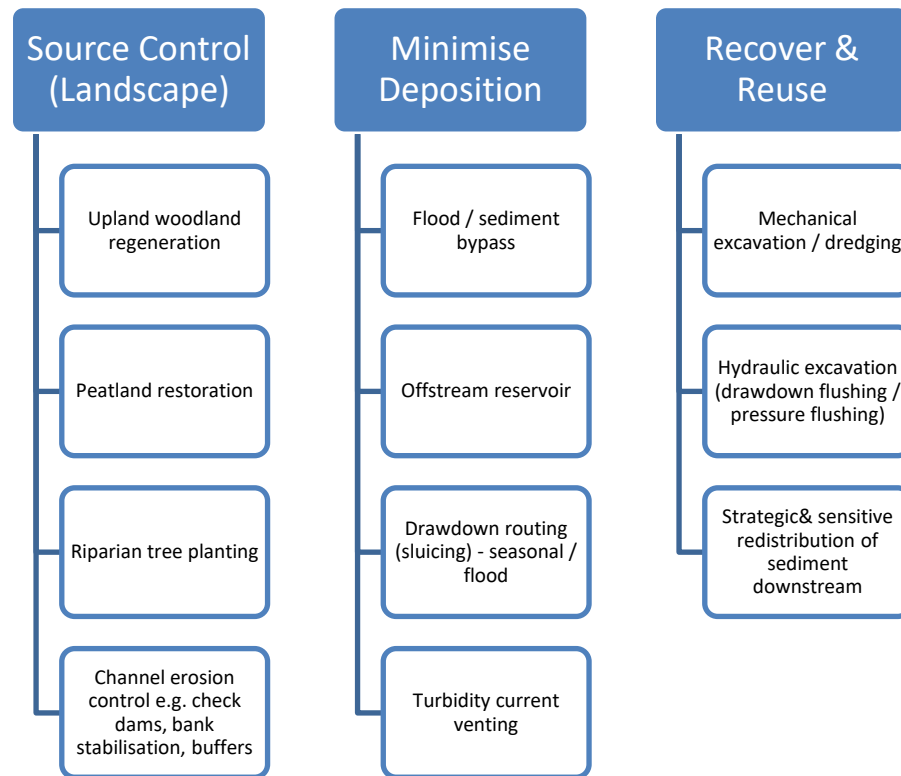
Source Control (Landscape)

Upland woodland regeneration

Peatland restoration

Riparian tree planting

Channel erosion control e.g. check dams, bank stabilisation, buffers

Minimise Deposition

Flood / sediment bypass

Offstream reservoir

Drawdown routing (sluicing) - seasonal / flood

Turbidity current venting

Recover & Reuse

Mechanical excavation / dredging

Hydraulic excavation (drawdown flushing / pressure flushing)

Strategic& sensitive redistribution of sediment downstream